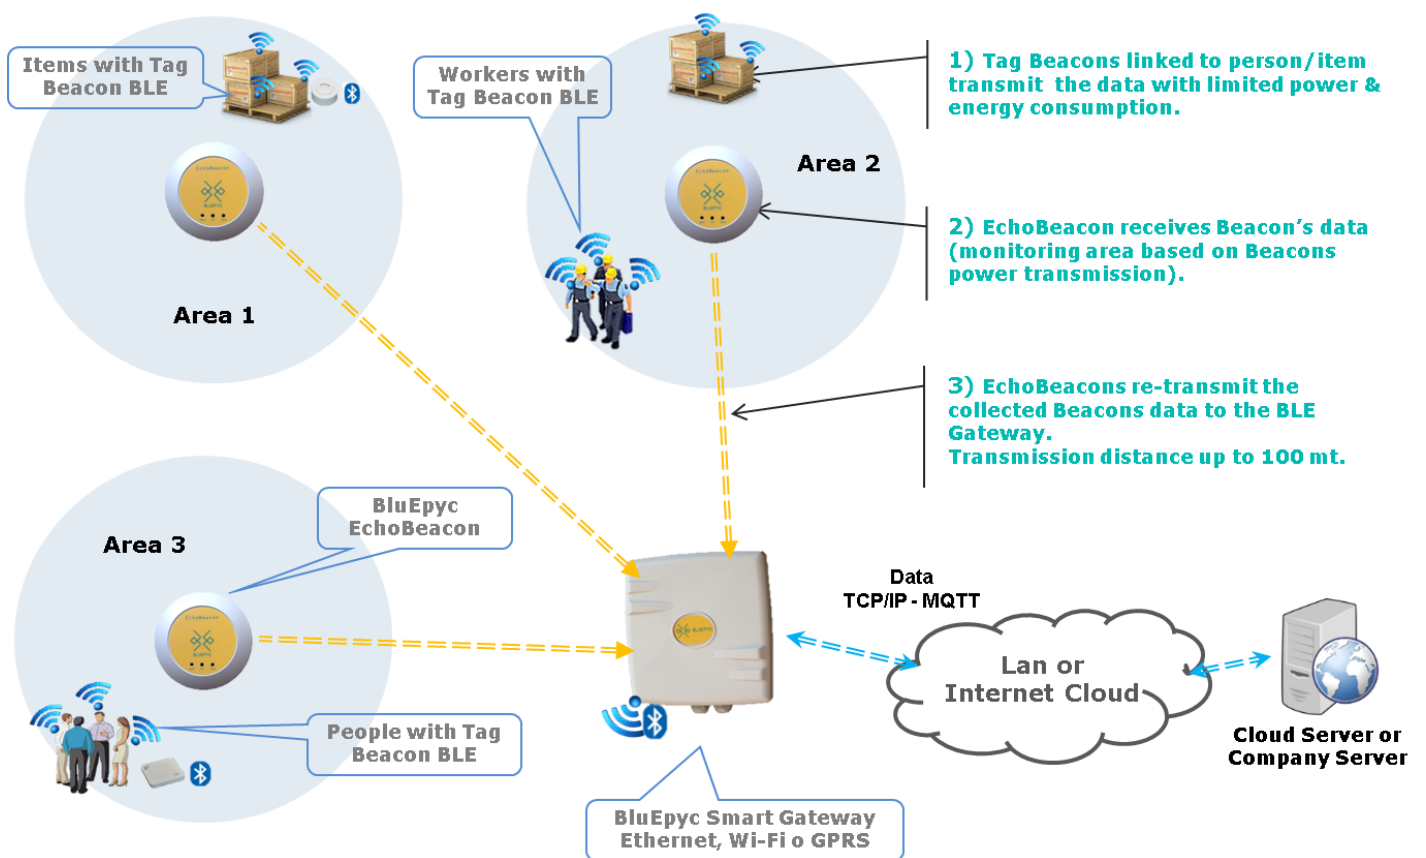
Items with Tag Beacon BLE

Workers with Tag Beacon BLE

Area 2

1) Tag Beacons linked to person/item transmit the data with limited power & energy consumption.

2) EchoBeacon receives Beacon's data (monitoring area based on Beacons power transmission).

Area 1

3) EchoBeacons re-transmit the collected Beacons data to the BLE Gateway.
Transmission distance up to 100 mt.

BluEpyc EchoBeacon

Area 3

Data
TCP/IP - MQTT

Lan or Internet Cloud

People with Tag Beacon BLE

Cloud Server or Company Server

BluEpyc Smart Gateway Ethernet, Wi-Fi o GPRS